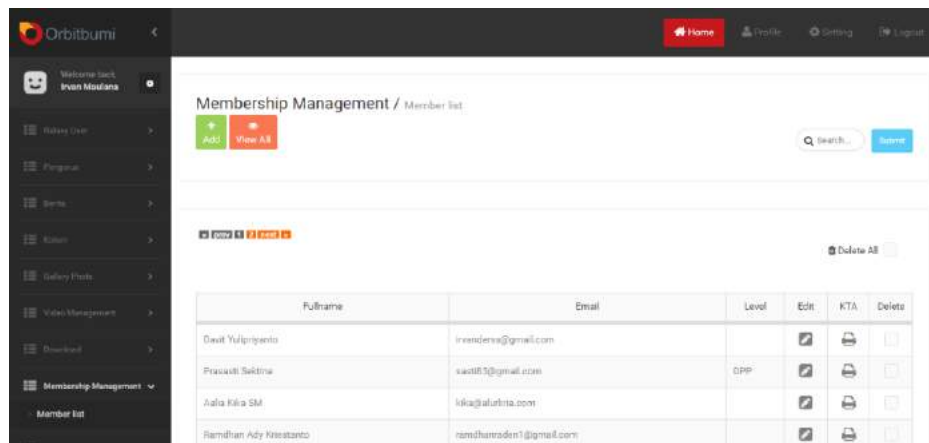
Orbitbumi

Welcome back, Irvan Moulana

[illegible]

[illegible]

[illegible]

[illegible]

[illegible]

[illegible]

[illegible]

Membership Management

Member list

Home Profile Setting Logout

Membership Management / Member list

Add View All

Search... Submit

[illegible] prev 1 2 next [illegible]

Delete All

| Fullname | Email | Level | Edit | KTA | Delete |
|---|---|---|---|---|---|
| Davit Yulipriyanto | irvanderss@gmail.com | | | | |
| Prasasti Sektina | sasti85@gmail.com | DPP | | | |
| Aalia Kika SM | kika@alurkta.com | | | | |
| Ramdhan Ady Krestanto | ramdhanraden1@gmail.com | | | | |